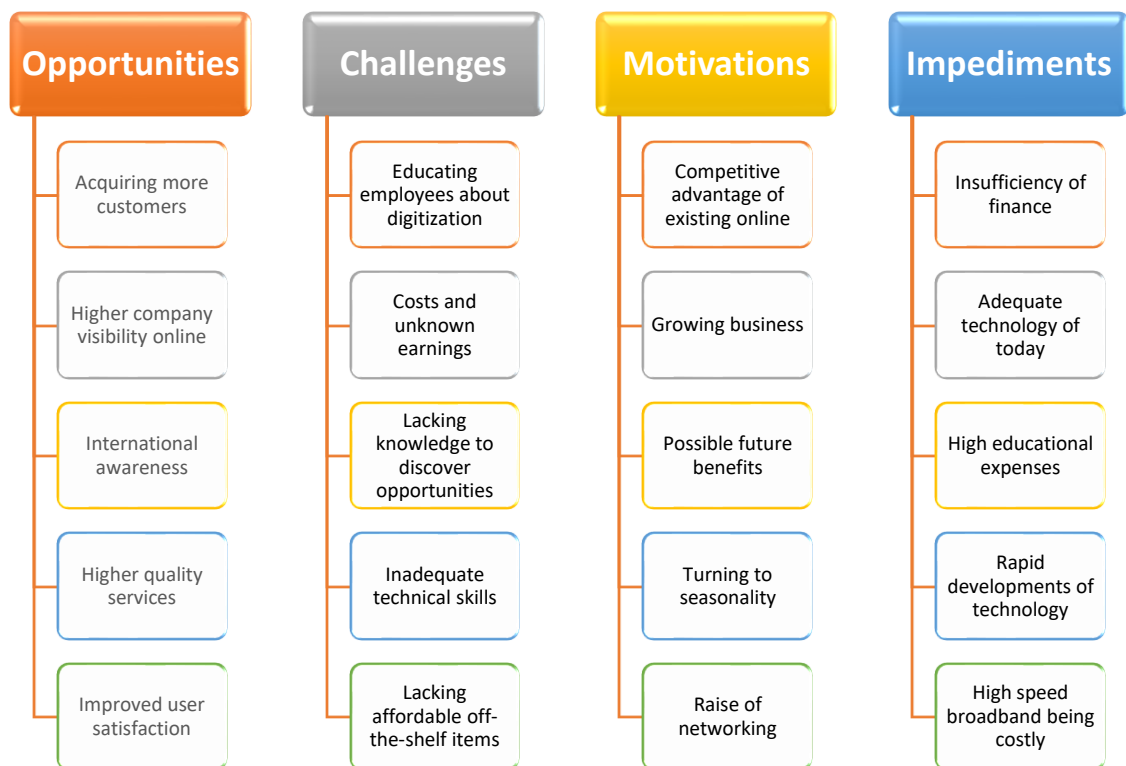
Opportunities

Acquiring more customers

Higher company visibility online

International awareness

Higher quality services

Improved user satisfaction

Challenges

Educating employees about digitization

Costs and unknown earnings

Lacking knowledge to discover opportunities

Inadequate technical skills

Lacking affordable off-the-shelf items

Motivations

Competitive advantage of existing online

Growing business

Possible future benefits

Turning to seasonality

Raise of networking

Impediments

Insufficiency of finance

Adequate technology of today

High educational expenses

Rapid developments of technology

High speed broadband being costly